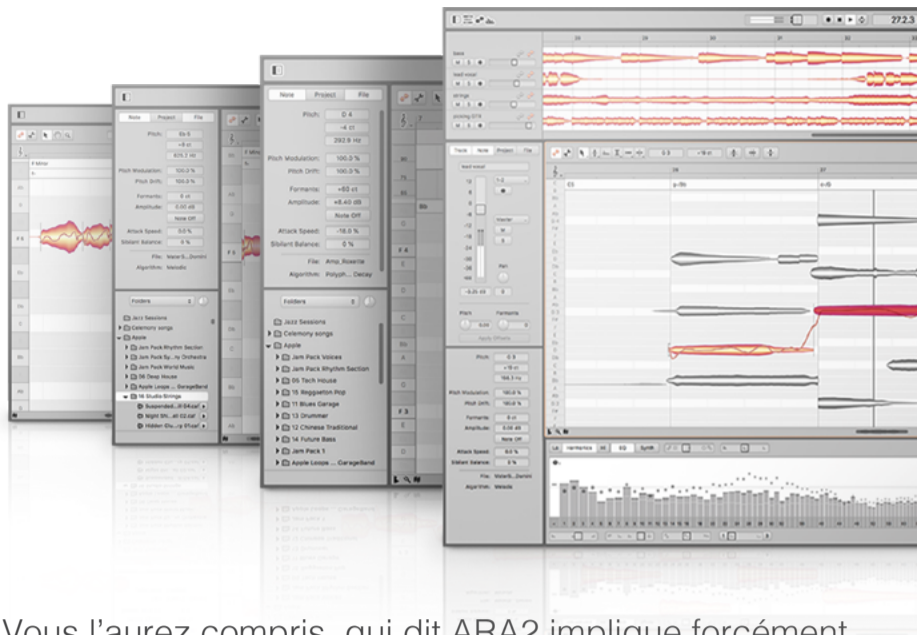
Note | Project | File

Pitch: D 4
-4 ct
292.9 Hz

Pitch Modulation: 100.0 %
Pitch Drift: 100.0 %

Formants: +60 ct
Amplitude: +8.40 dB
Note Off

Attack Speed: -18.0 %
Sibilant Balance: 0 %

File: Amp_Roselle
Algorithm: Polyph... Decay

Folders

Jazz Sessions
Celemony songs
Apple
Jam Pack Voices
Jam Pack Rhythm Section
05 Tech House
15 Reggaeton Pop
11 Blues Garage
13 Drummer
12 Chinese Traditional
14 Future Bass
Jam Pack 1
Apple Loops ... GarageBand

Vous l'aurez compris, qui dit ARA2 implique forcément